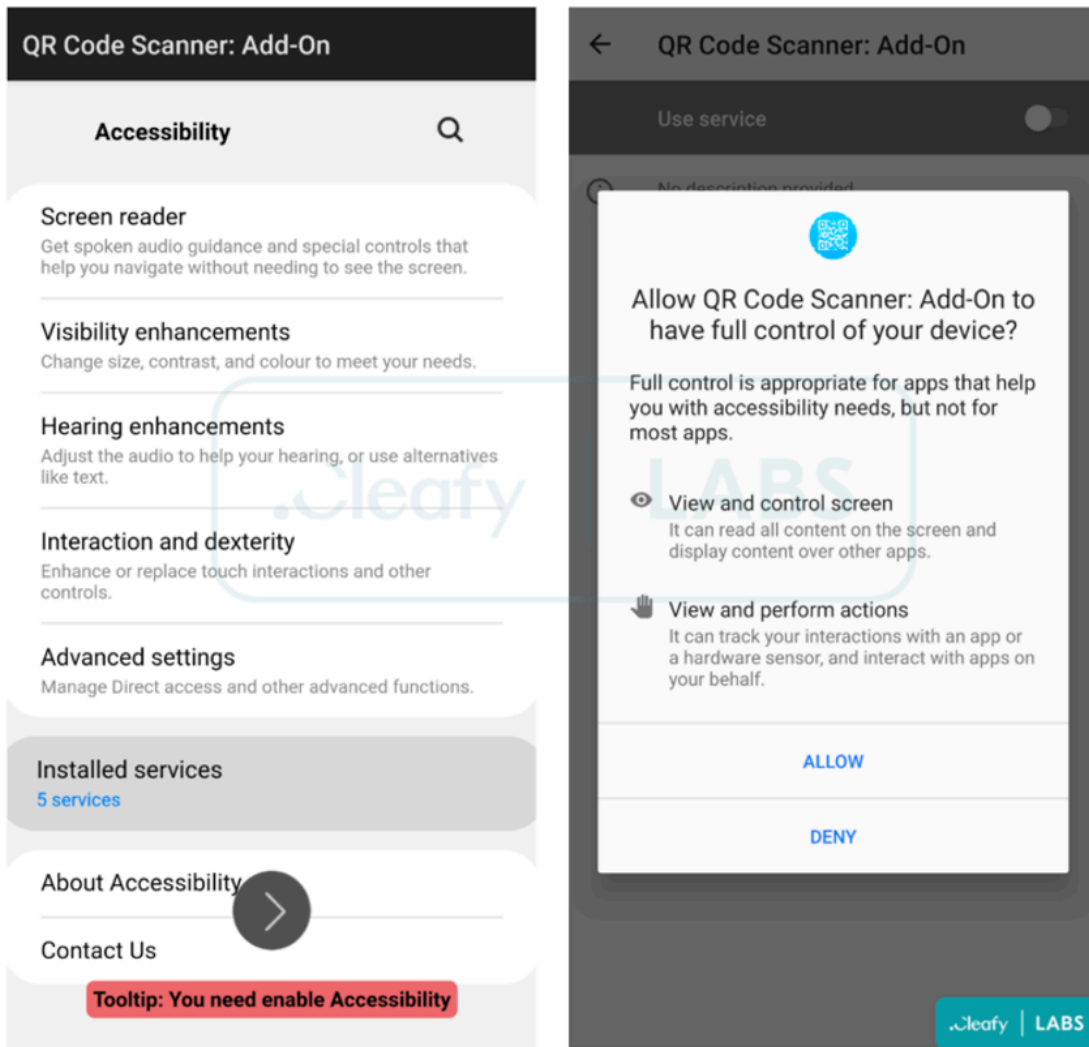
QR Code Scanner: Add-On

Accessibility

Screen reader
Get spoken audio guidance and special controls that help you navigate without needing to see the screen.

Visibility enhancements
Change size, contrast, and colour to meet your needs.

Hearing enhancements
Adjust the audio to help your hearing, or use alternatives like text.

Interaction and dexterity
Enhance or replace touch interactions and other controls.

Advanced settings
Manage Direct access and other advanced functions.

Installed services
5 services

About Accessibility

Contact Us

Tooltip: You need enable Accessibility

.Cleafy LABS

QR Code Scanner: Add-On

Use service

No description provided

Allow QR Code Scanner: Add-On to have full control of your device?

Full control is appropriate for apps that help you with accessibility needs, but not for most apps.

View and control screen
It can read all content on the screen and display content over other apps.

View and perform actions
It can track your interactions with an app or a hardware sensor, and interact with apps on your behalf.

ALLOW

DENY

.Cleafy | LABS